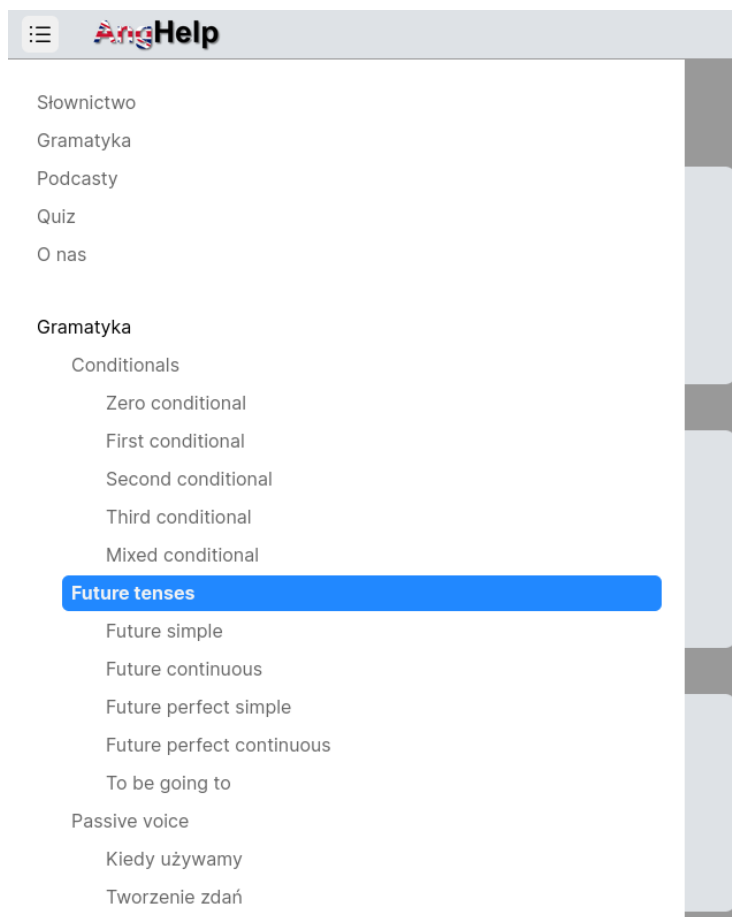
AngHelp

Słownictwo
Gramatyka
Podcasty
Quiz
O nas

Gramatyka
Conditionals
Zero conditional
First conditional
Second conditional
Third conditional
Mixed conditional
Future tenses
Future simple
Future continuous
Future perfect simple
Future perfect continuous
To be going to
Passive voice
Kiedy używamy
Tworzenie zdań